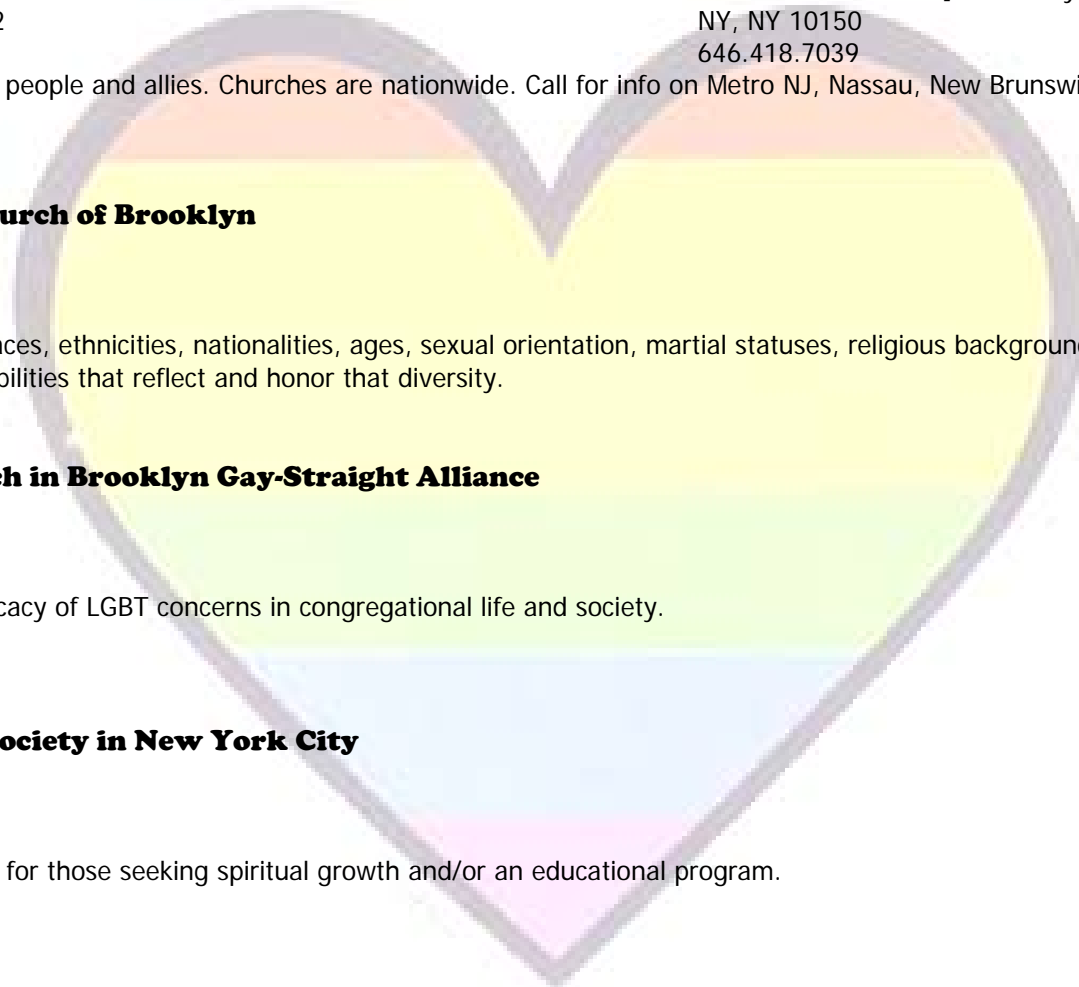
2

NY, NY 10150
646.418.7039

people and allies. Churches are nationwide. Call for info on Metro NJ, Nassau, New Brunswi

urch of Brooklyn

aces, ethnicities, nationalities, ages, sexual orientation, martial statuses, religious backgroun bilities that reflect and honor that diversity.

h in Brooklyn Gay-Straight Alliance

cacy of LGBT concerns in congregational life and society.

ociety in New York City

for those seeking spiritual growth and/or an educational program.